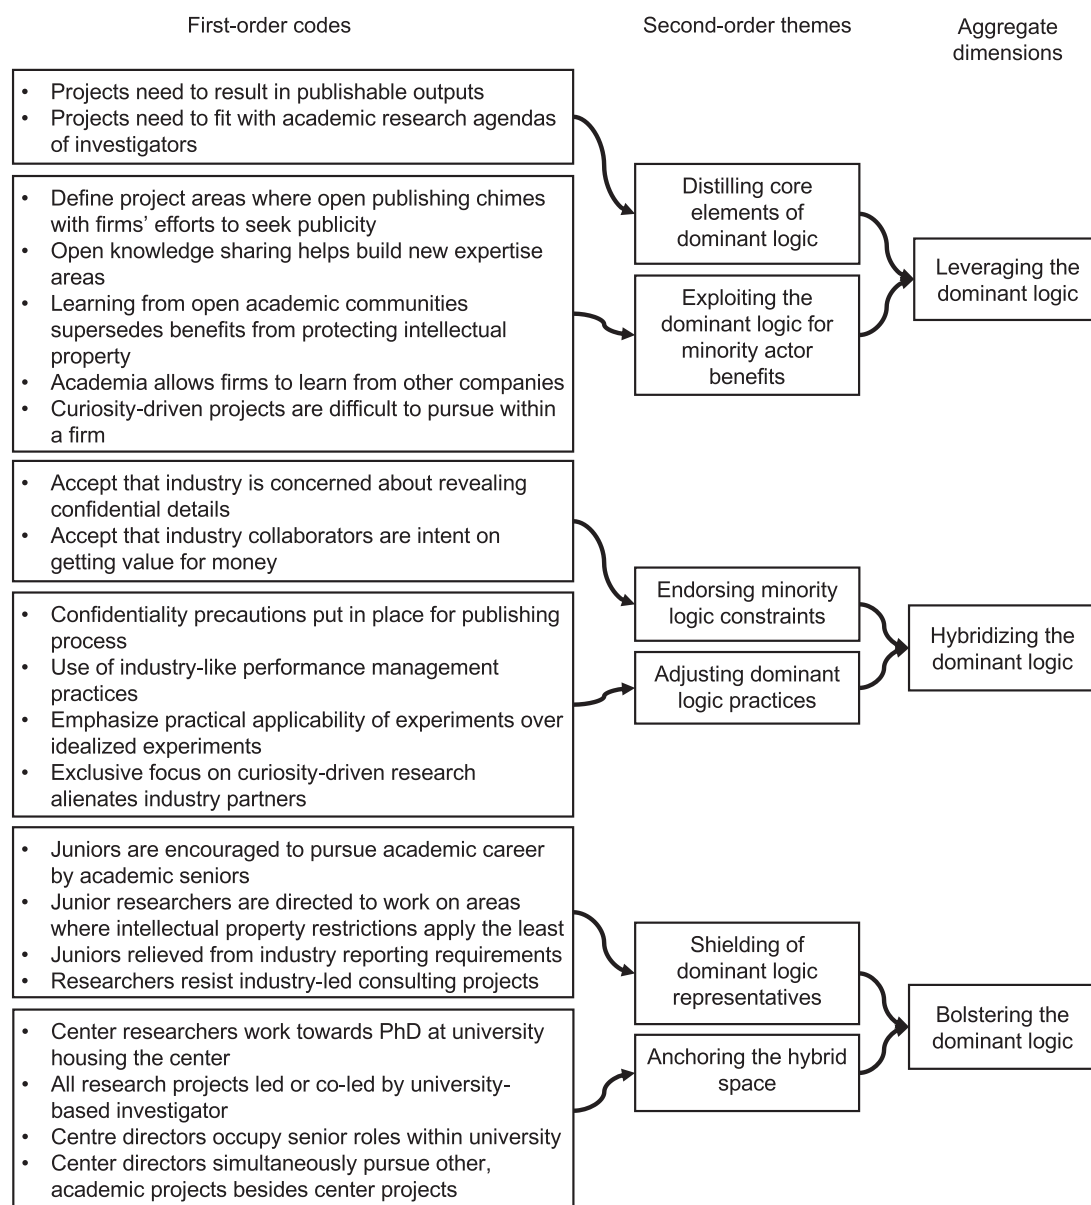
First-order codes

Second-order themes

Aggregate dimensions

- Projects need to result in publishable outputs
- Projects need to fit with academic research agendas of investigators

- Define project areas where open publishing chimes with firms' efforts to seek publicity
- Open knowledge sharing helps build new expertise areas
- Learning from open academic communities supersedes benefits from protecting intellectual property
- Academia allows firms to learn from other companies
- Curiosity-driven projects are difficult to pursue within a firm

Distilling core elements of dominant logic

Exploiting the dominant logic for minority actor benefits

Leveraging the dominant logic

- Accept that industry is concerned about revealing confidential details
- Accept that industry collaborators are intent on getting value for money

- Confidentiality precautions put in place for publishing process
- Use of industry-like performance management practices
- Emphasize practical applicability of experiments over idealized experiments
- Exclusive focus on curiosity-driven research alienates industry partners

Endorsing minority logic constraints

Adjusting dominant logic practices

Hybridizing the dominant logic

- Juniors are encouraged to pursue academic career by academic seniors
- Junior researchers are directed to work on areas where intellectual property restrictions apply the least
- Juniors relieved from industry reporting requirements
- Researchers resist industry-led consulting projects

- Center researchers work towards PhD at university housing the center
- All research projects led or co-led by university-based investigator
- Centre directors occupy senior roles within university
- Center directors simultaneously pursue other, academic projects besides center projects

Shielding of dominant logic representatives

Anchoring the hybrid space

Bolstering the dominant logic